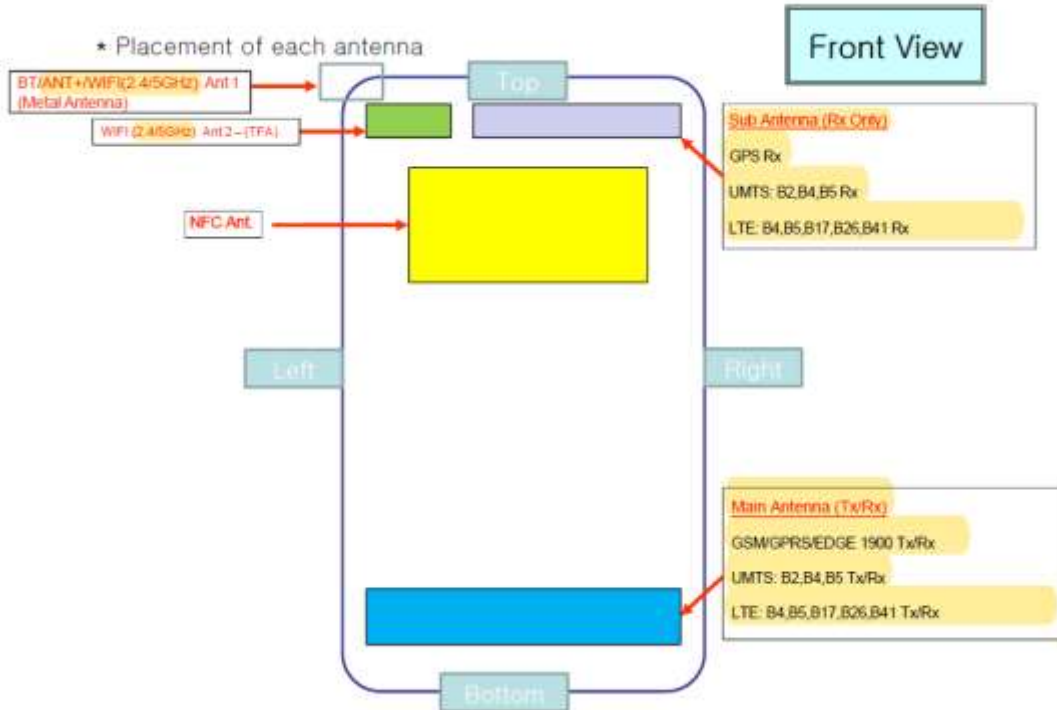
* Placement of each antenna

Front View

BT/ANT+/WIFI(2.4/5GHz) Ant 1 (Metal Antenna)

WIFI (2.4/5GHz) Ant 2 – (TFA)

Top

Sub Antenna (Rx Only)

GPS Rx

UMTS: B2,B4,B5 Rx

LTE: B4,B5,B17,B26,B41 Rx

NFC Ant.

Left

Right

Main Antenna (Tx/Rx)

GSM/GPRS/EDGE 1900 Tx/Rx

UMTS: B2,B4,B5 Tx/Rx

LTE: B4,B5,B17,B26,B41 Tx/Rx

Bottom